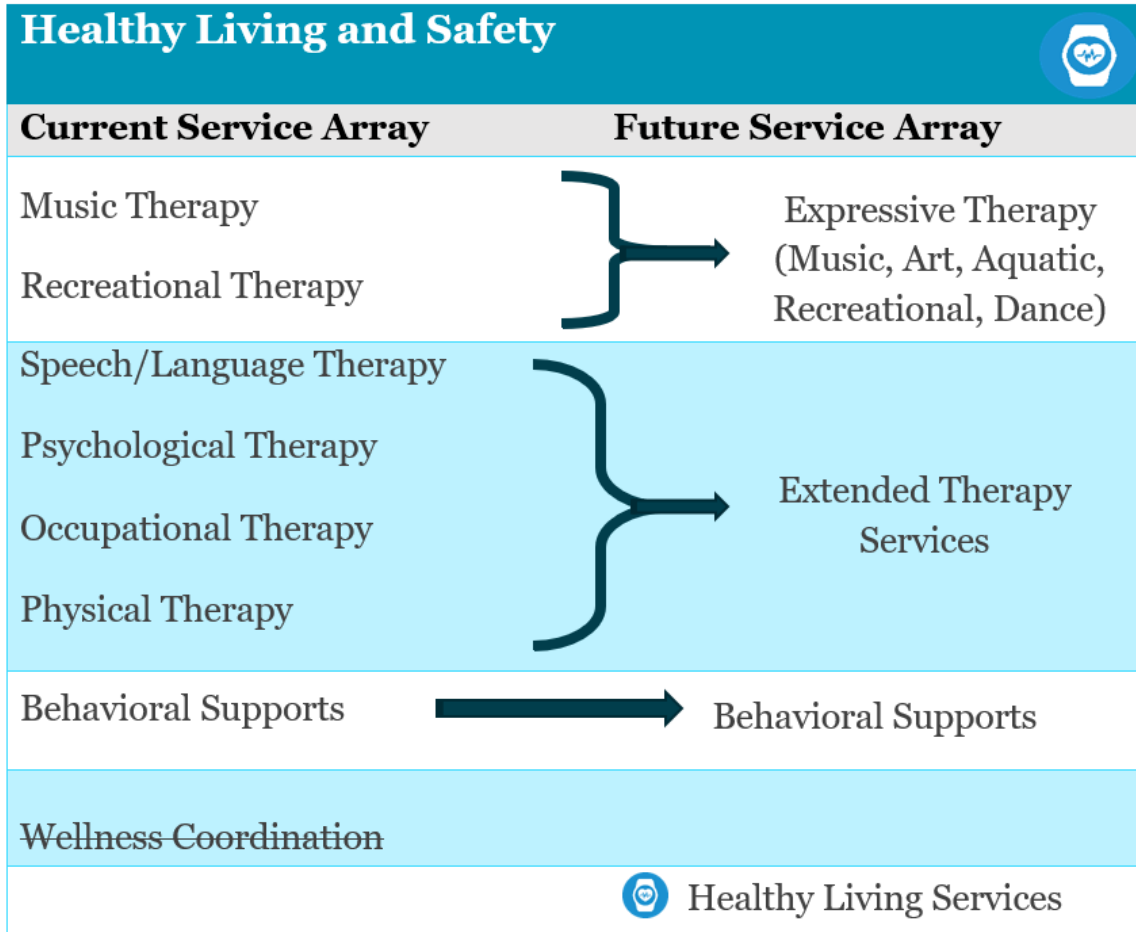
Healthy Living and Safety

| Current Service Array | Future Service Array |
|---|---|
| Music Therapy<br>Recreational Therapy | Expressive Therapy (Music, Art, Aquatic, Recreational, Dance) |
| Speech/Language Therapy<br>Psychological Therapy<br>Occupational Therapy<br>Physical Therapy | Extended Therapy Services |
| Behavioral Supports | Behavioral Supports |
| ~~Wellness Coordination~~ | |
| | Healthy Living Services |